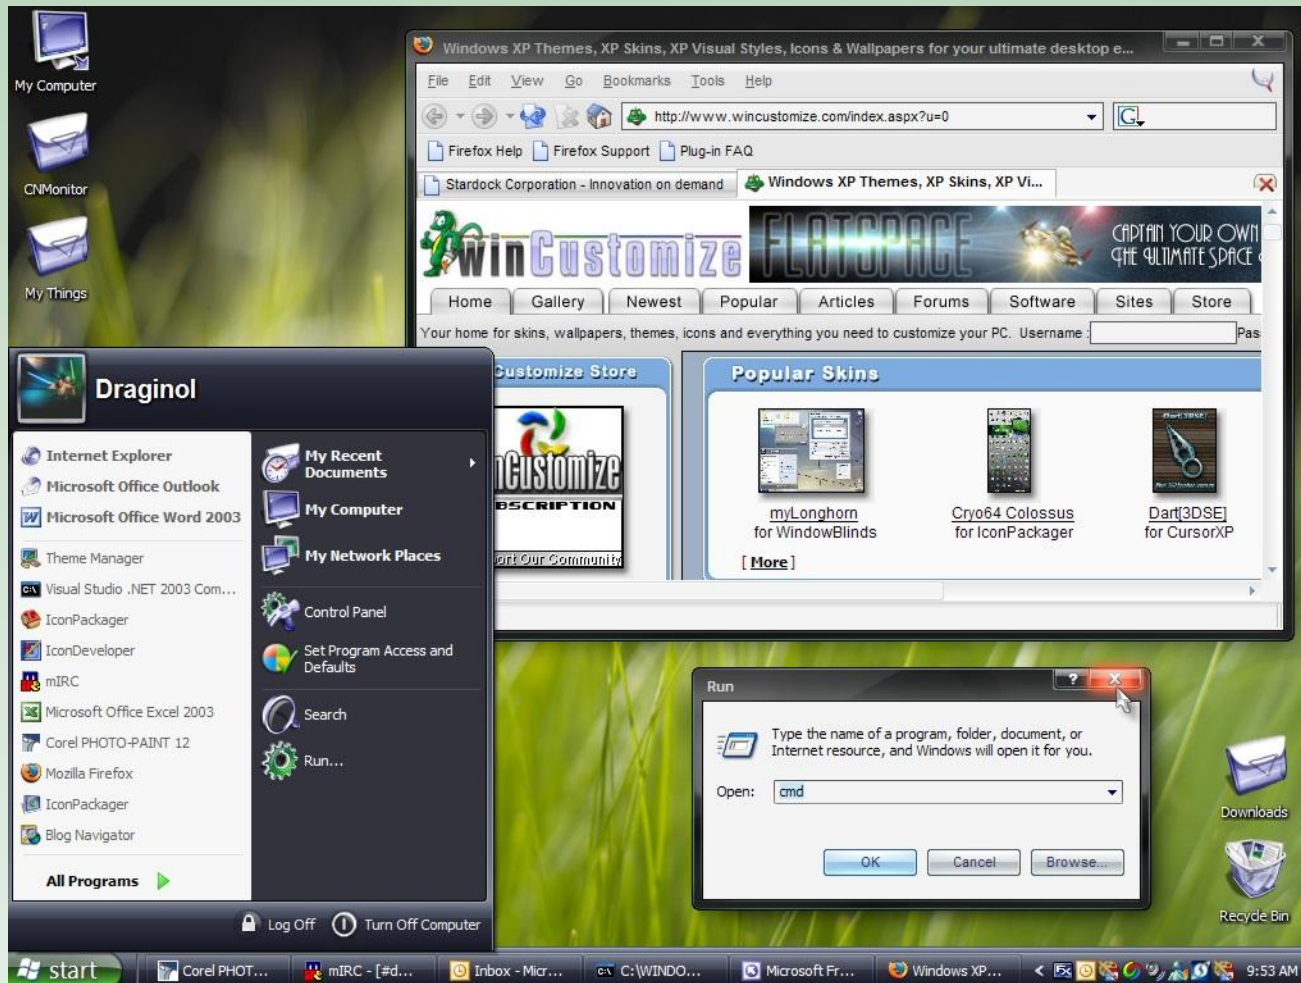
My Computer

CNMonitor

My Things

Windows XP Themes, XP Skins, XP Visual Styles, Icons & Wallpapers for your ultimate desktop e...

File Edit View Go Bookmarks Tools Help

http://www.wincustomize.com/index.aspx?u=0

Firefox Help Firefox Support Plug-in FAQ

Stardock Corporation - Innovation on demand

Windows XP Themes, XP Skins, XP Vi...

WinCustomize

FLATSPACE

CAPTAIN YOUR OWN THE ULTIMATE SPACE

Home Gallery Newest Popular Articles Forums Software Sites Store

Your home for skins, wallpapers, themes, icons and everything you need to customize your PC. Username Pas

Customize Store

nCustomize

BSCRIPTION

ort Our Community

Popular Skins

myLonghorn for WindowBlinds

Cryo64 Colossus for IconPackager

Dart[3DSE] for CursorXP

[ More ]

Draginol

Internet Explorer

Microsoft Office Outlook

Microsoft Office Word 2003

Theme Manager

Visual Studio .NET 2003 Com...

IconPackager

IconDeveloper

mIRC

Microsoft Office Excel 2003

Corel PHOTO-PAINT 12

Mozilla Firefox

IconPackager

Blog Navigator

All Programs

My Recent Documents

My Computer

My Network Places

Control Panel

Set Program Access and Defaults

Search

Run...

Log Off

Turn Off Computer

Run

Type the name of a program, folder, document, or Internet resource, and Windows will open it for you.

Open: cmd

OK Cancel Browse...

Downloads

Recycle Bin

start

Corel PHOT...

mIRC - [#d...

Inbox - Micr...

C:\WINDO...

Microsoft Fr...

Windows XP...

9:53 AM